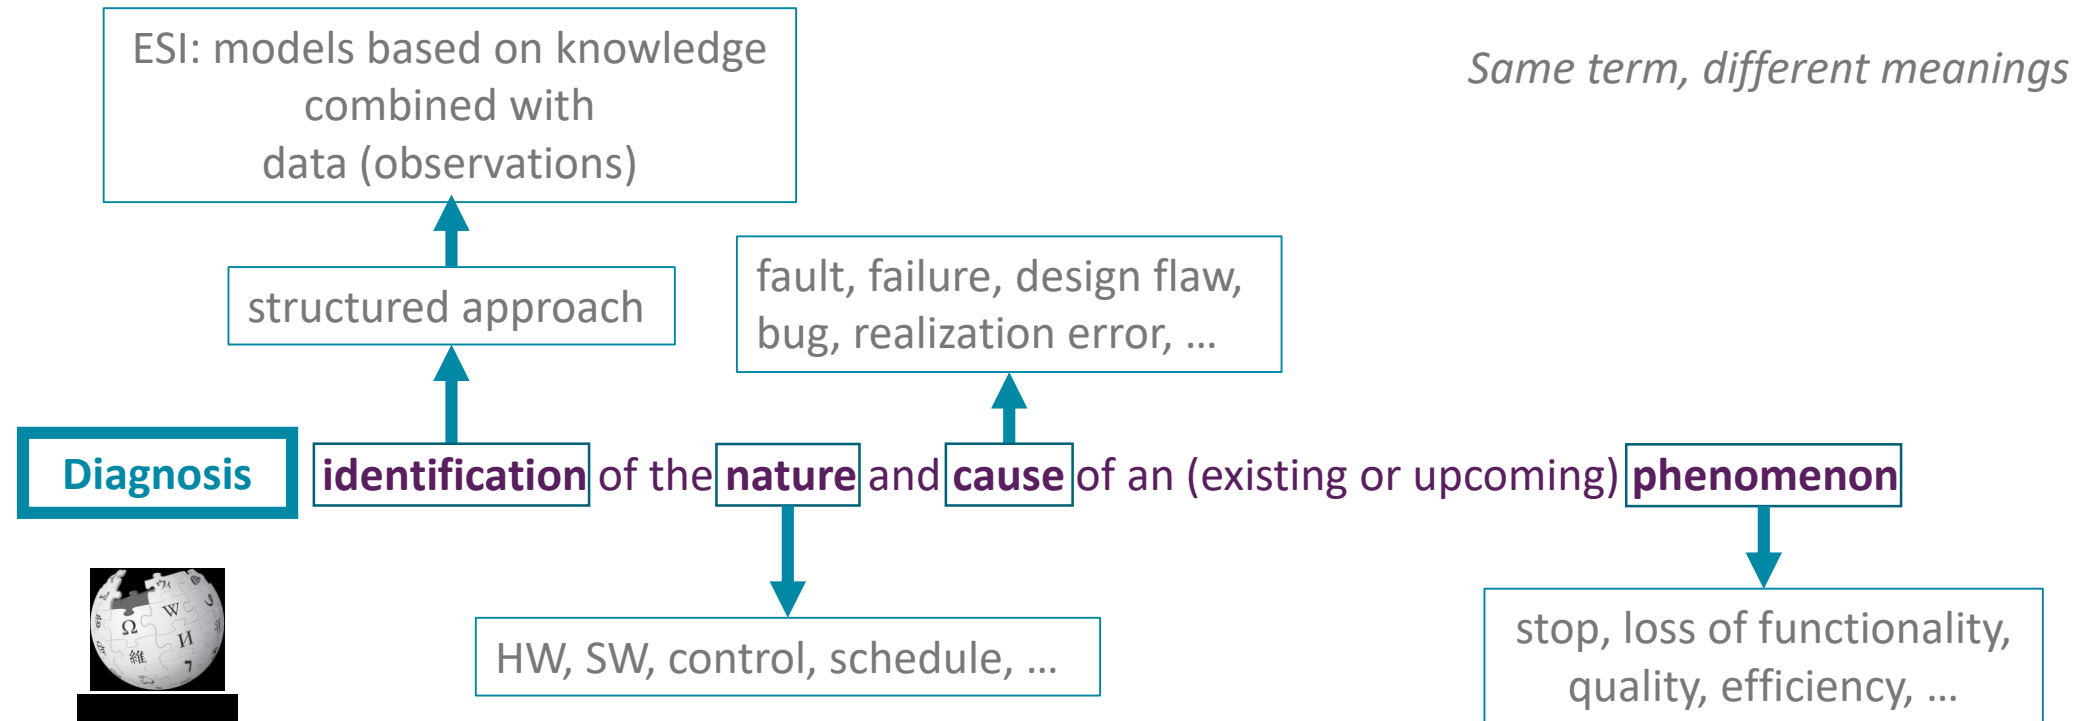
ESI: models based on knowledge combined with data (observations)

Same term, different meanings

structured approach

fault, failure, design flaw, bug, realization error, …

Diagnosis

identification of the nature and cause of an (existing or upcoming) phenomenon

HW, SW, control, schedule, …

stop, loss of functionality, quality, efficiency, …